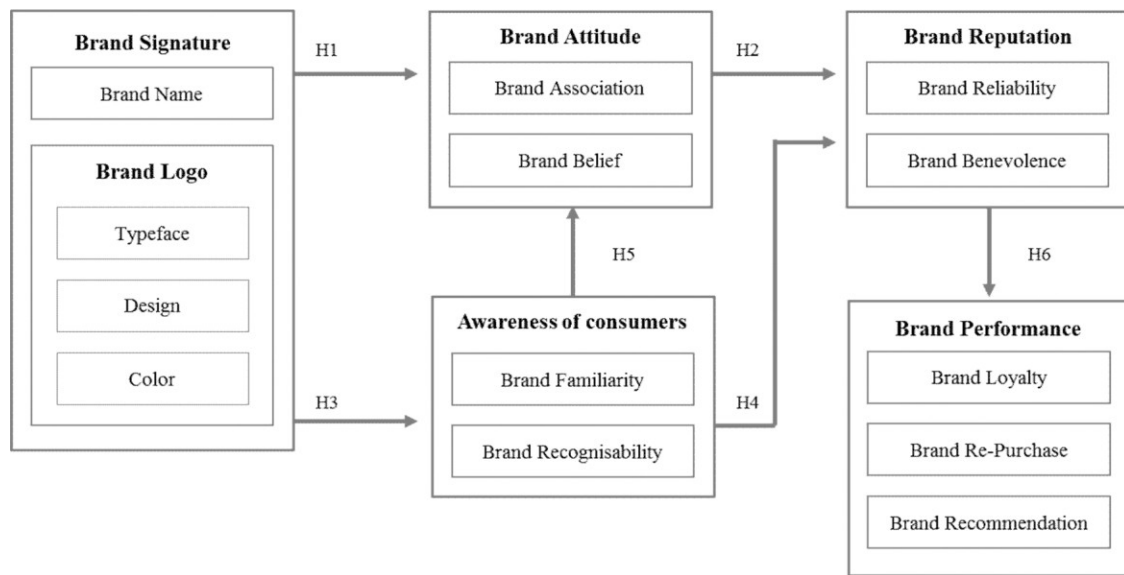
Brand Signature

Brand Name

Brand Logo

Typeface

Design

Color

H1

Brand Attitude

Brand Association

Brand Belief

H2

Brand Reputation

Brand Reliability

Brand Benevolence

H5

H6

H3

Awareness of consumers

Brand Familiarity

Brand Recognisability

H4

Brand Performance

Brand Loyalty

Brand Re-Purchase

Brand Recommendation